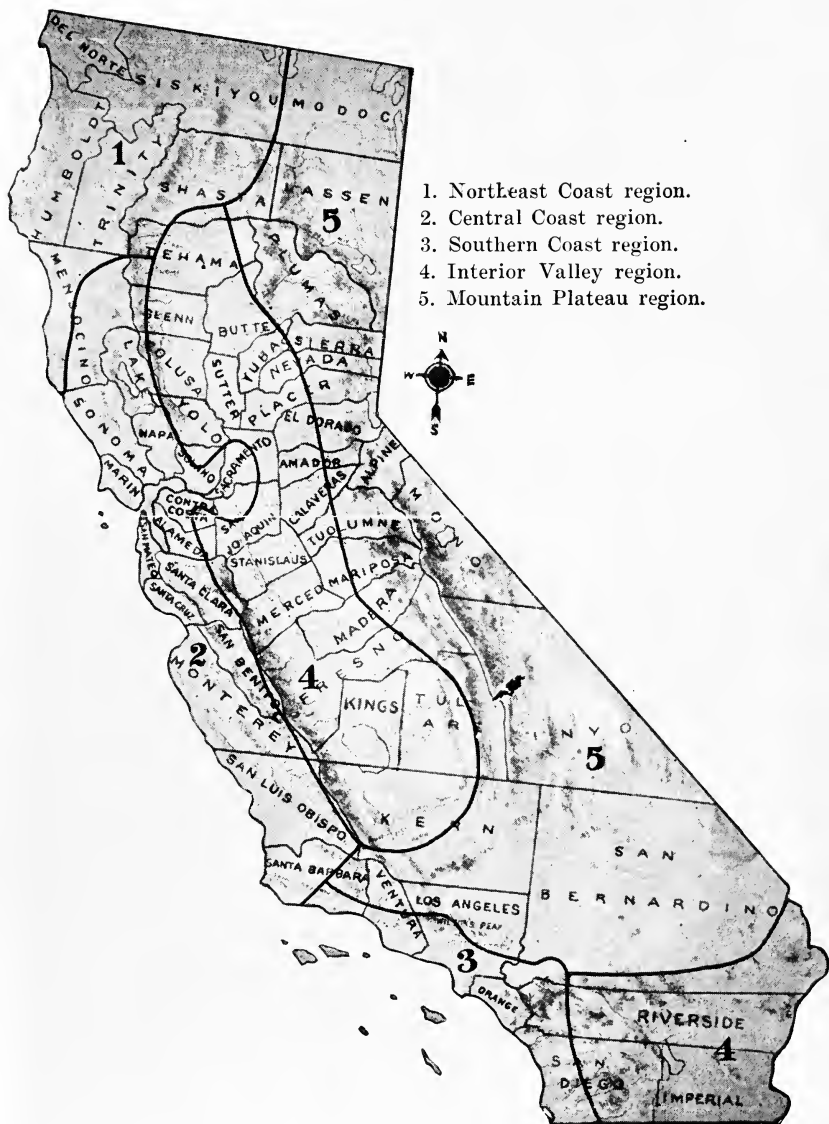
1. Northeast Coast region.
2. Central Coast region.
3. Southern Coast region.
4. Interior Valley region.
5. Mountain Plateau region.

N
W
E
S

DEL NORTE
SISKIYOU
MODOC
HUMBOLDT
TRINITY
1
SHASTA
LASSEN
5
TEHAMA
PLUMAS
MENDOCINO
GLENN
BUTTE
SIERRA
YUBA
NEVADA
COLUSA
SUTTER
LAKE
PLACER
YOLO
SONOMA
EL DORADO
NAPA
SOLANO
SACRAMENTO
AMADOR
ALPINE
MARIN
CONTRA COSTA
SAN JOAQUIN
CALAVERAS
MONO
ALAMEDA
SAN MATEO
STANISLAUS
TUOLUMNE
SANTA CLARA
SANTA CRUZ
MERCED
MARIPOSA
MADERA
SAN BENITO
2
FRESNO
MONTEREY
4
KINGS
TULARE
INYO
5
SAN LUIS OBISPO
KERN
SAN BERNARDINO
SANTA BARBARA
VENTURA
LOS ANGELES
WILSON'S PEAK
3
ORANGE
RIVERSIDE
4
SAN DIEGO
IMPERIAL